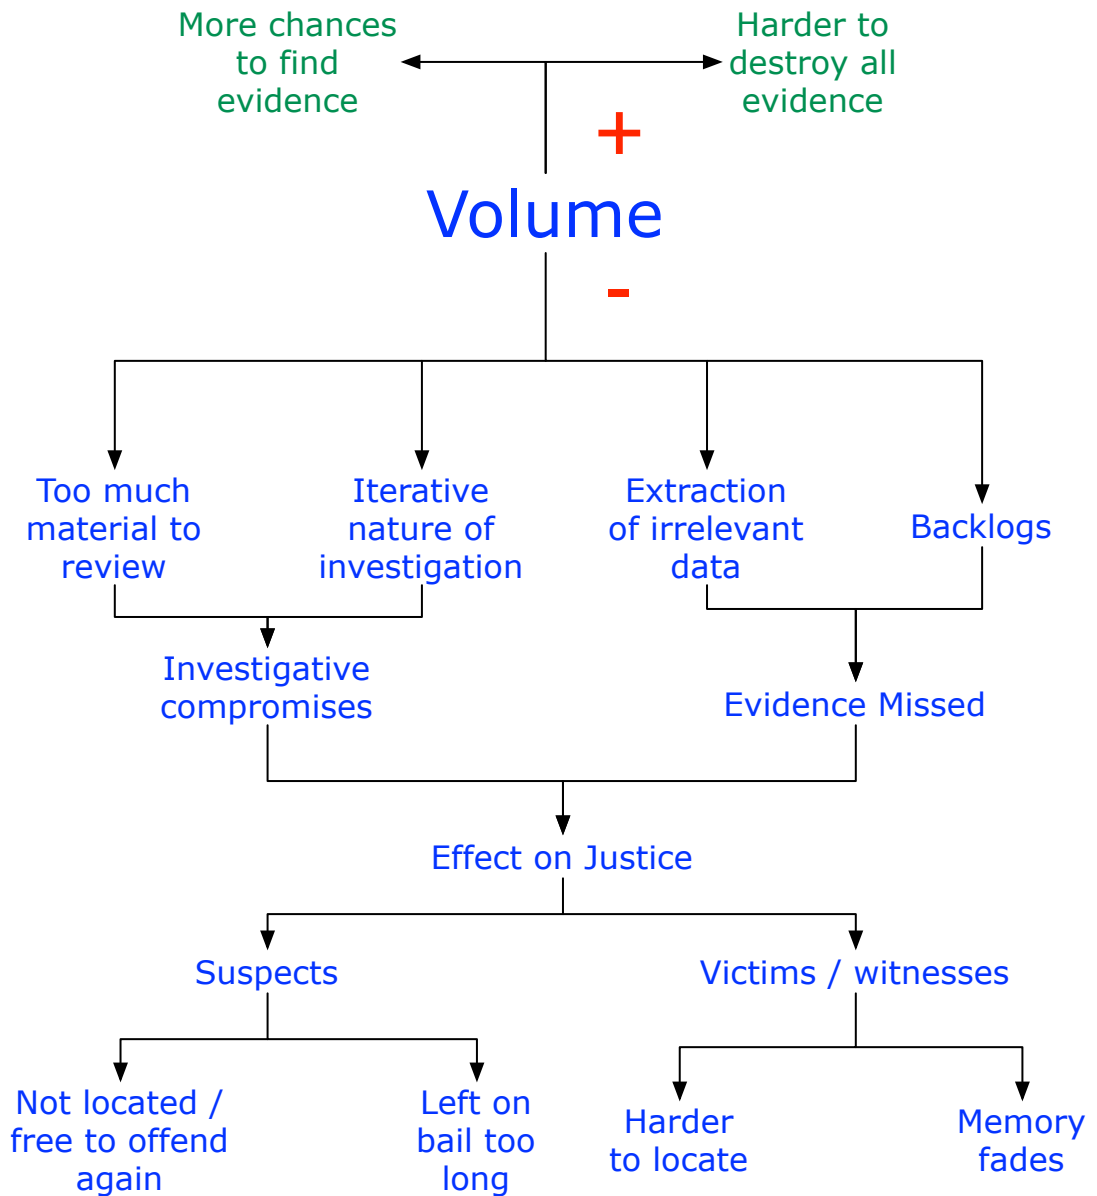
More chances to find evidence

Harder to destroy all evidence

+

Volume

-

Too much material to review

Iterative nature of investigation

Extraction of irrelevant data

Backlogs

Investigative compromises

Evidence Missed

Effect on Justice

Suspects

Victims / witnesses

Not located / free to offend again

Left on bail too long

Harder to locate

Memory fades